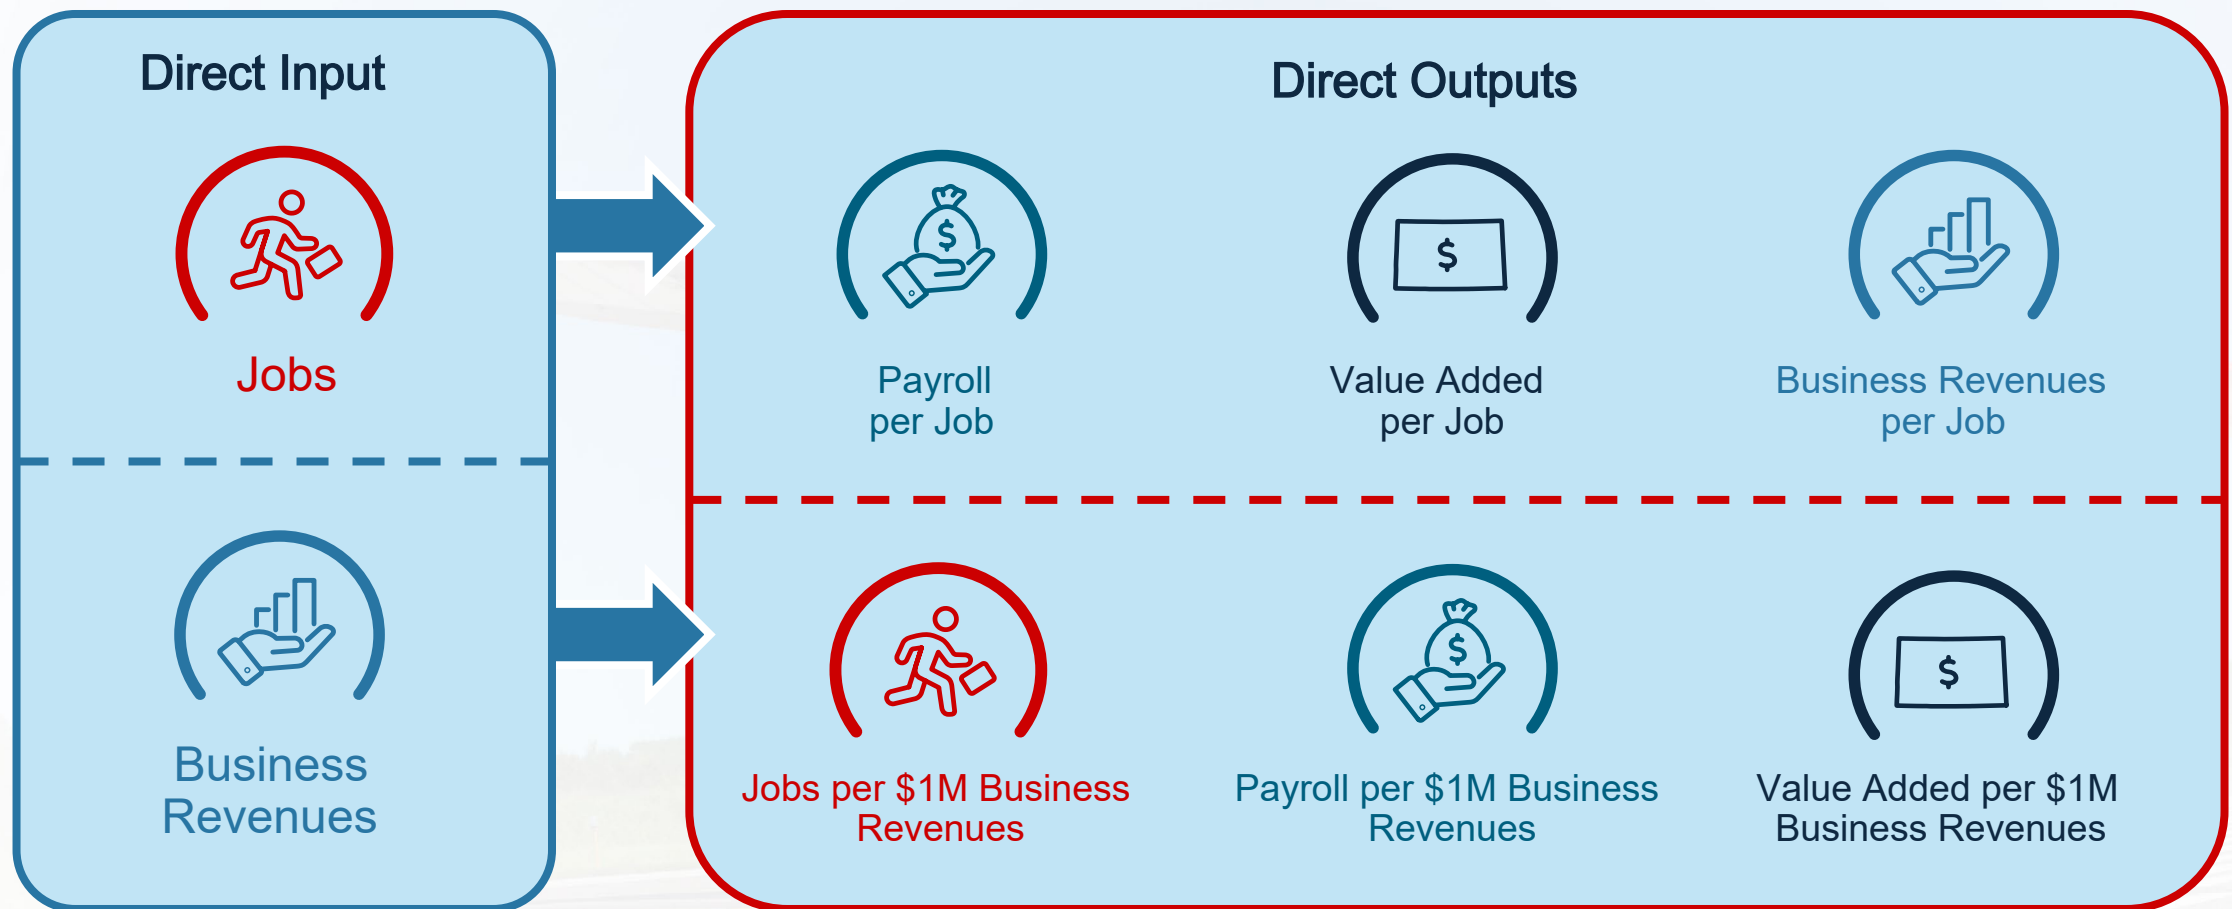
Direct Input

Jobs

Business Revenues

Direct Outputs

Payroll per Job

Value Added per Job

Business Revenues per Job

Jobs per $1M Business Revenues

Payroll per $1M Business Revenues

Value Added per $1M Business Revenues